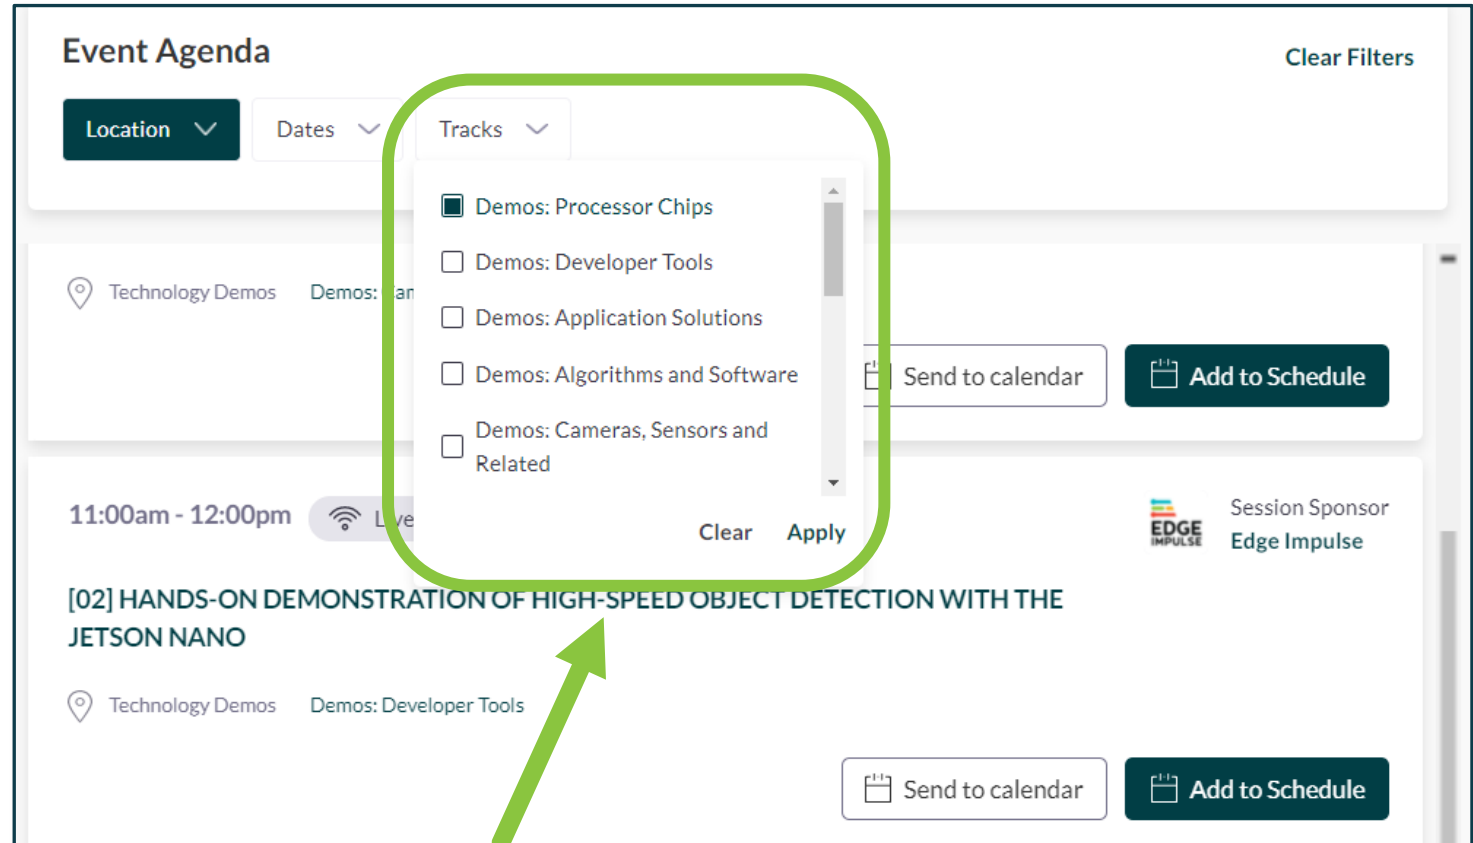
Event Agenda

Clear Filters

Location

Dates

Tracks

Demos: Processor Chips

Demos: Developer Tools

Demos: Application Solutions

Demos: Algorithms and Software

Demos: Cameras, Sensors and Related

Clear

Apply

Technology Demos

Demos: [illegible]

Send to calendar

Add to Schedule

11:00am - 12:00pm

L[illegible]e

EDGE IMPULSE

Session Sponsor

Edge Impulse

[02] HANDS-ON DEMONSTRATION OF HIGH-SPEED OBJECT DETECTION WITH THE JETSON NANO

Technology Demos

Demos: Developer Tools

Send to calendar

Add to Schedule